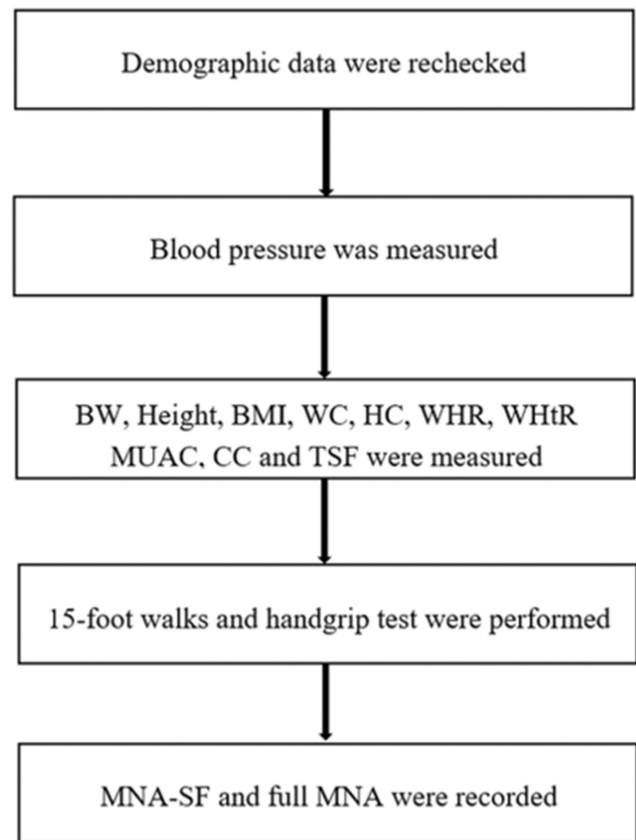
Demographic data were rechecked

Blood pressure was measured

BW, Height, BMI, WC, HC, WHR, WHtR MUAC, CC and TSF were measured

15-foot walks and handgrip test were performed

MNA-SF and full MNA were recorded